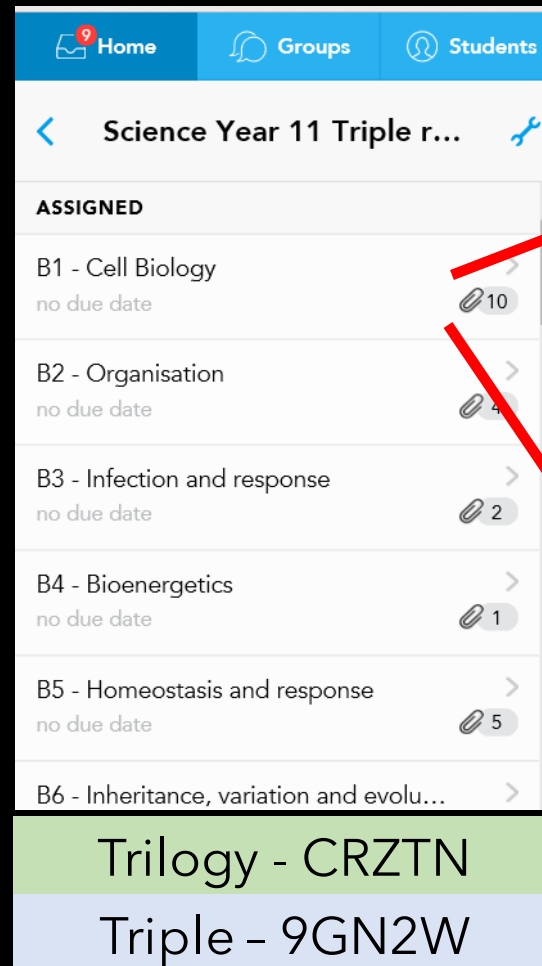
9 Home Groups Students

Science Year 11 Triple r...

ASSIGNED

B1 - Cell Biology
no due date 10

B2 - Organisation
no due date 4

B3 - Infection and response
no due date 2

B4 - Bioenergetics
no due date 1

B5 - Homeostasis and response
no due date 5

B6 - Inheritance, variation and evolu...

Trilogy - CRZTN

Triple – 9GN2W